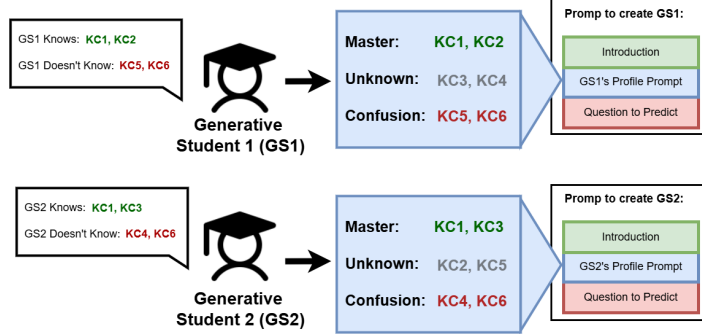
GS1 Knows: KC1, KC2

GS1 Doesn't Know: KC5, KC6

Generative Student 1 (GS1)

Master: KC1, KC2

Unknown: KC3, KC4

Confusion: KC5, KC6

Promp to create GS1:

Introduction

GS1's Profile Prompt

Question to Predict

GS2 Knows: KC1, KC3

GS2 Doesn't Know: KC4, KC6

Generative Student 2 (GS2)

Master: KC1, KC3

Unknown: KC2, KC5

Confusion: KC4, KC6

Promp to create GS2:

Introduction

GS2's Profile Prompt

Question to Predict